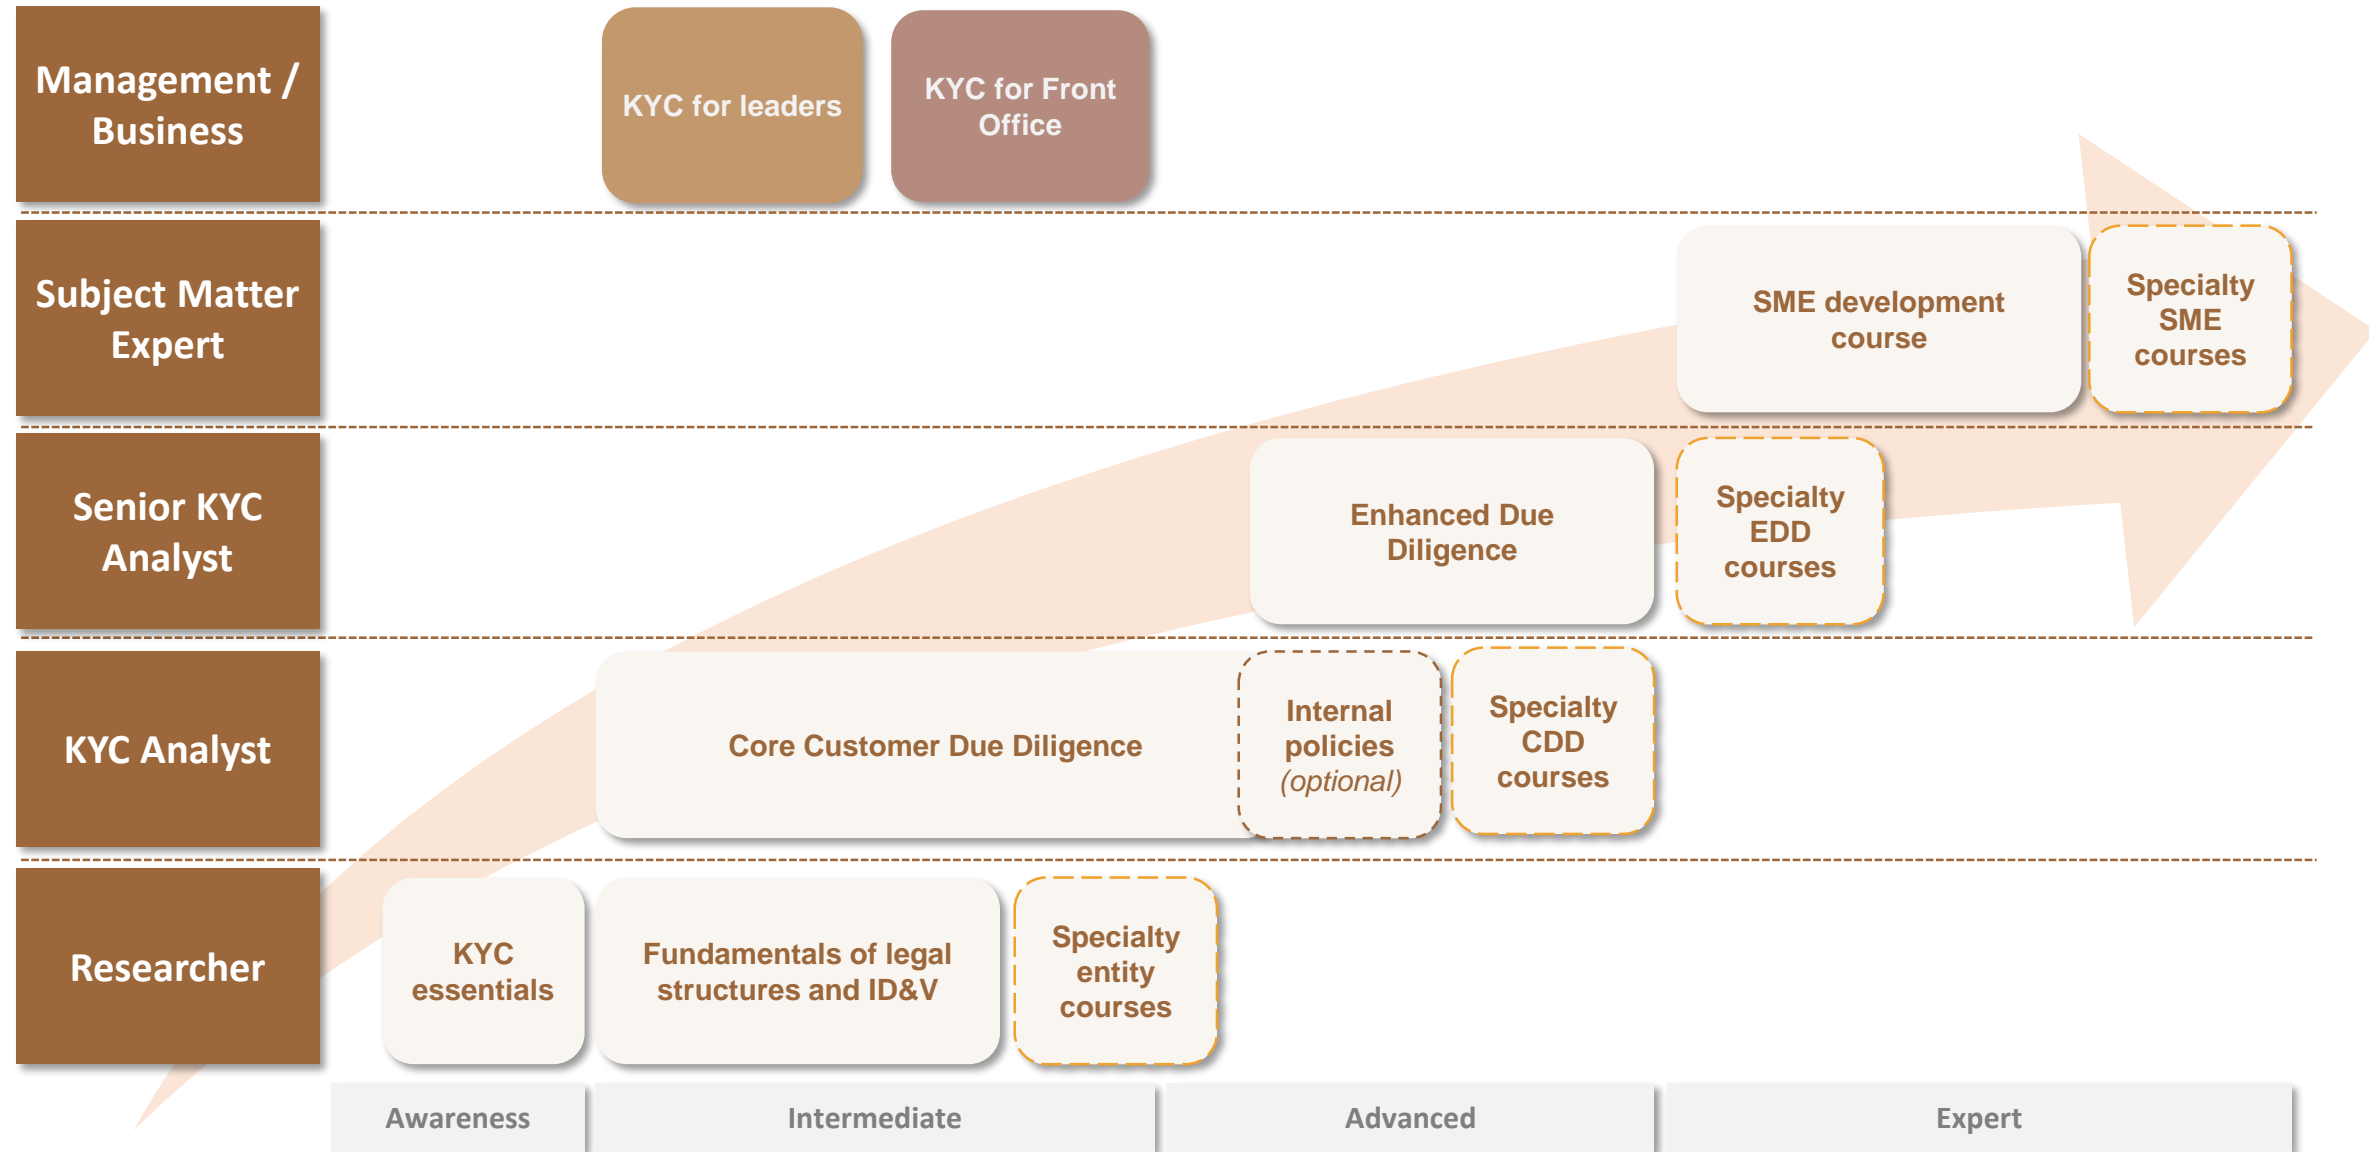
Management / Business

KYC for leaders

KYC for Front Office

Subject Matter Expert

SME development course

Specialty SME courses

Senior KYC Analyst

Enhanced Due Diligence

Specialty EDD courses

KYC Analyst

Core Customer Due Diligence

Internal policies (optional)

Specialty CDD courses

Researcher

KYC essentials

Fundamentals of legal structures and ID&V

Specialty entity courses

Awareness

Intermediate

Advanced

Expert